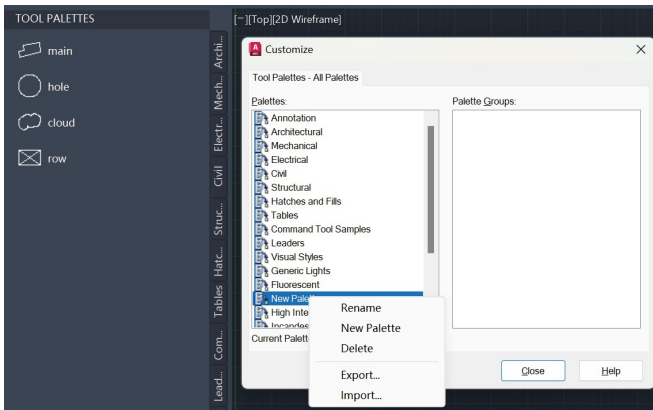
TOOL PALETTES

main

hole

cloud

row

Archi...

Mech...

Electr...

Civil

Struc...

Hatc...

Tables

Com...

Lead...

[−][Top][2D Wireframe]

Customize

×

Tool Palettes - All Palettes

Palettes:

Annotation
Architectural
Mechanical
Electrical
Civil
Structural
Hatches and Fills
Tables
Command Tool Samples
Leaders
Visual Styles
Generic Lights
Fluorescent
New Palette
High Inte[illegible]
Incandes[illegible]

Current Palett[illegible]

Palette Groups:

Rename
New Palette
Delete
Export...
Import...

Close

Help